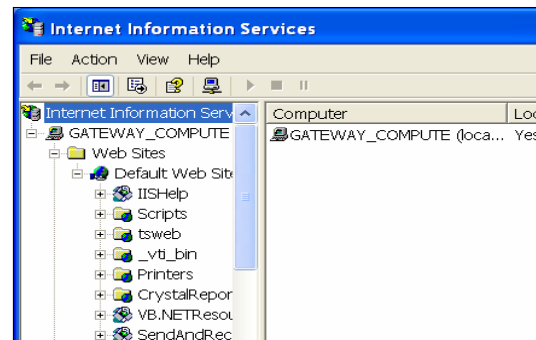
Internet Information Services

File Action View Help

Internet Information Serv
GATEWAY_COMPUTE
Web Sites
Default Web Site
IISHelp
Scripts
tsweb
_vti_bin
Printers
CrystalRepor
VB.NETResou
SendAndRec

| Computer | Loc |
|---|---|
| GATEWAY_COMPUTE (loca... | Yes |